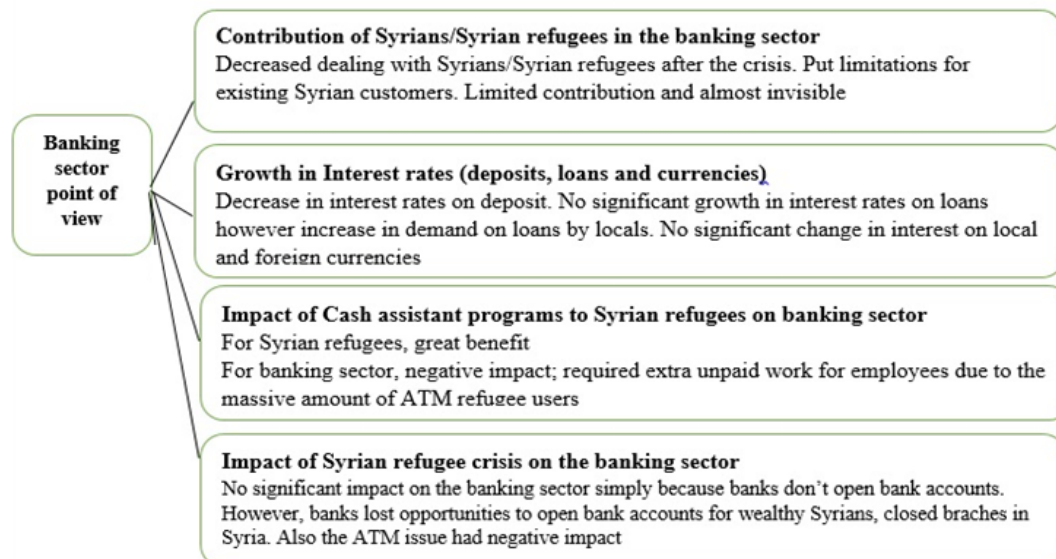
Banking sector point of view

Contribution of Syrians/Syrian refugees in the banking sector
Decreased dealing with Syrians/Syrian refugees after the crisis. Put limitations for existing Syrian customers. Limited contribution and almost invisible

Growth in Interest rates (deposits, loans and currencies)
Decrease in interest rates on deposit. No significant growth in interest rates on loans however increase in demand on loans by locals. No significant change in interest on local and foreign currencies

Impact of Cash assistant programs to Syrian refugees on banking sector
For Syrian refugees, great benefit
For banking sector, negative impact; required extra unpaid work for employees due to the massive amount of ATM refugee users

Impact of Syrian refugee crisis on the banking sector
No significant impact on the banking sector simply because banks don't open bank accounts. However, banks lost opportunities to open bank accounts for wealthy Syrians, closed braches in Syria. Also the ATM issue had negative impact